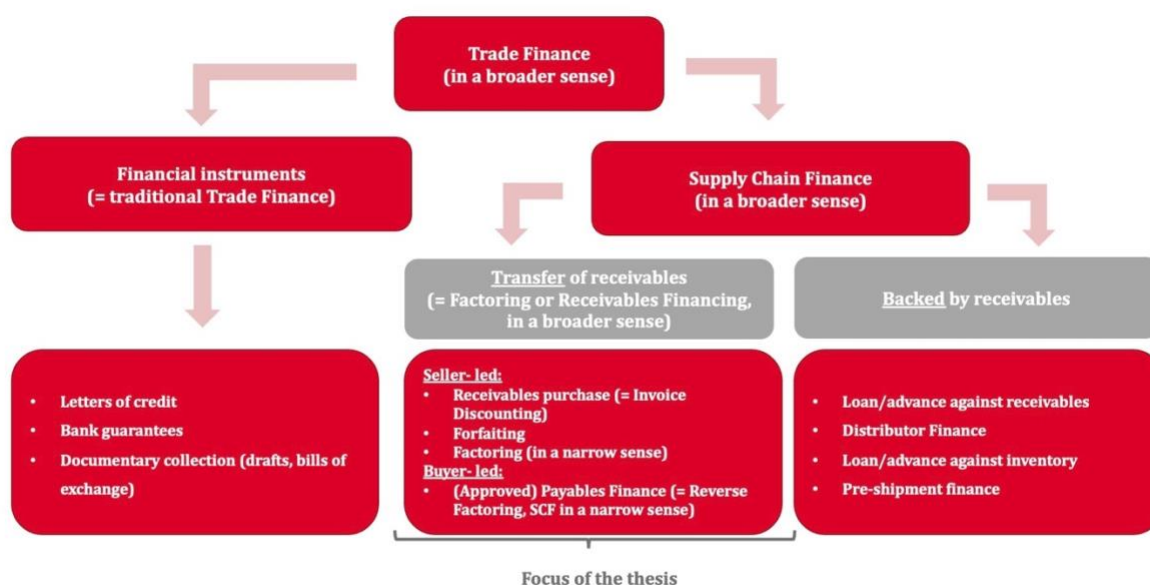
Trade Finance
(in a broader sense)

Financial instruments
(= traditional Trade Finance)

Supply Chain Finance
(in a broader sense)

Transfer of receivables
(= Factoring or Receivables Financing, in a broader sense)

Backed by receivables

- Letters of credit
- Bank guarantees
- Documentary collection (drafts, bills of exchange)

Seller- led:
- Receivables purchase (= Invoice Discounting)
- Forfaiting
- Factoring (in a narrow sense)

Buyer- led:
- (Approved) Payables Finance (= Reverse Factoring, SCF in a narrow sense)

- Loan/advance against receivables
- Distributor Finance
- Loan/advance against inventory
- Pre-shipment finance

Focus of the thesis